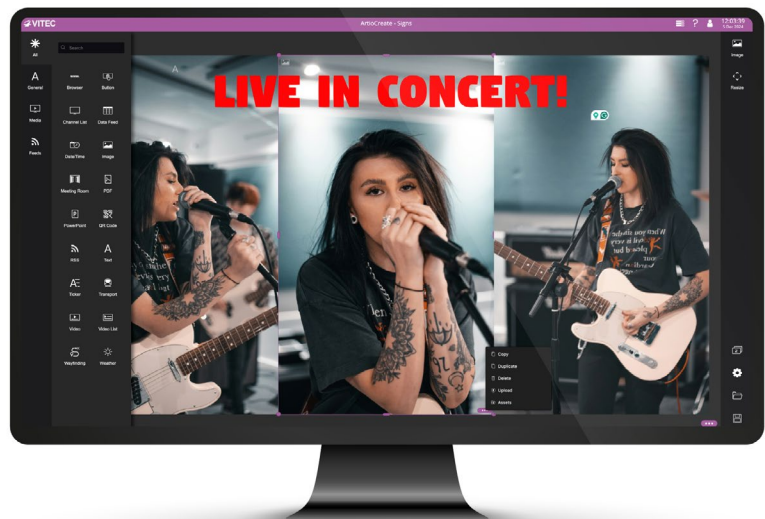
VITEC

ArtioCreate - Signs

12:03:39

All

General

Media

Feeds

Search

Browser

Button

Channel List

Data Feed

Date/Time

Image

Meeting Room

PDF

PowerPoint

QR Code

RSS

Text

Ticker

Transport

Video

Video List

Wayfinding

Weather

LIVE IN CONCERT!

Copy

Duplicate

Delete

Upload

Assets

Image

Resize